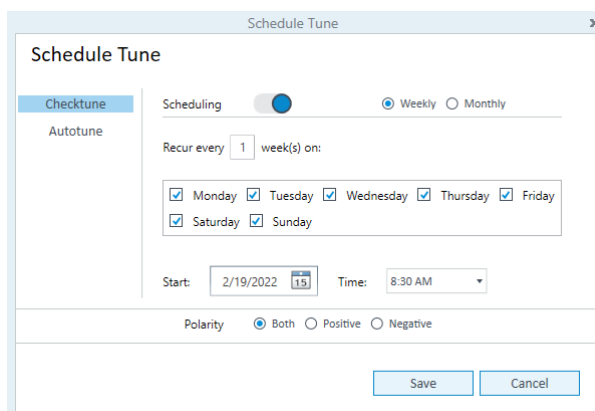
Schedule Tune

Schedule Tune

Checktune
Autotune

Scheduling

Weekly Monthly

Recur every 1 week(s) on:

Monday Tuesday Wednesday Thursday Friday
Saturday Sunday

Start: 2/19/2022 15 Time: 8:30 AM

Polarity Both Positive Negative

Save Cancel